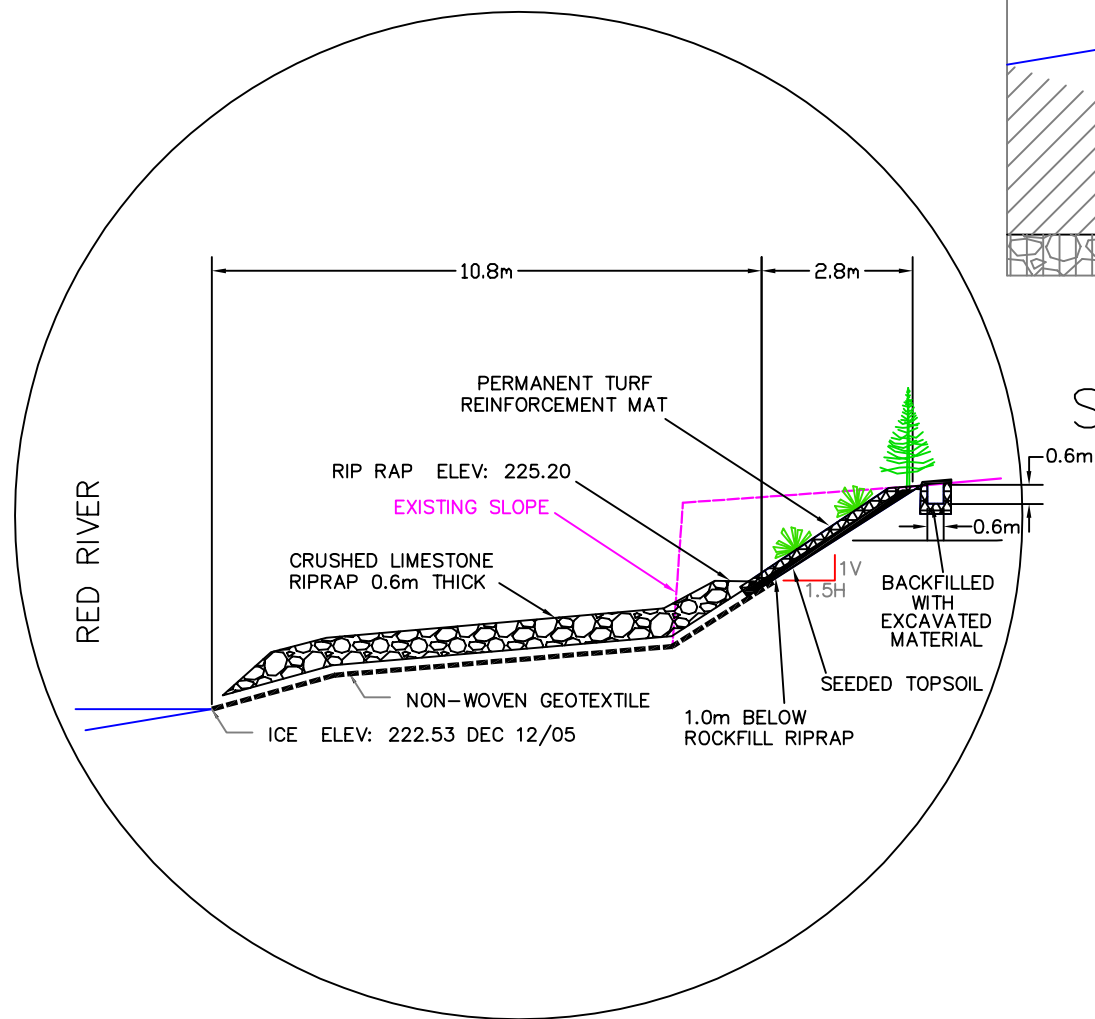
10.8m

2.8m

RED RIVER

PERMANENT TURF REINFORCEMENT MAT

RIP RAP ELEV: 225.20

EXISTING SLOPE

CRUSHED LIMESTONE RIPRAP 0.6m THICK

0.6m

0.6m

1V

1.5H

BACKFILLED WITH EXCAVATED MATERIAL

SEEDED TOPSOIL

NON-WOVEN GEOTEXTILE

ICE ELEV: 222.53 DEC 12/05

1.0m BELOW ROCKFILL RIPRAP

S